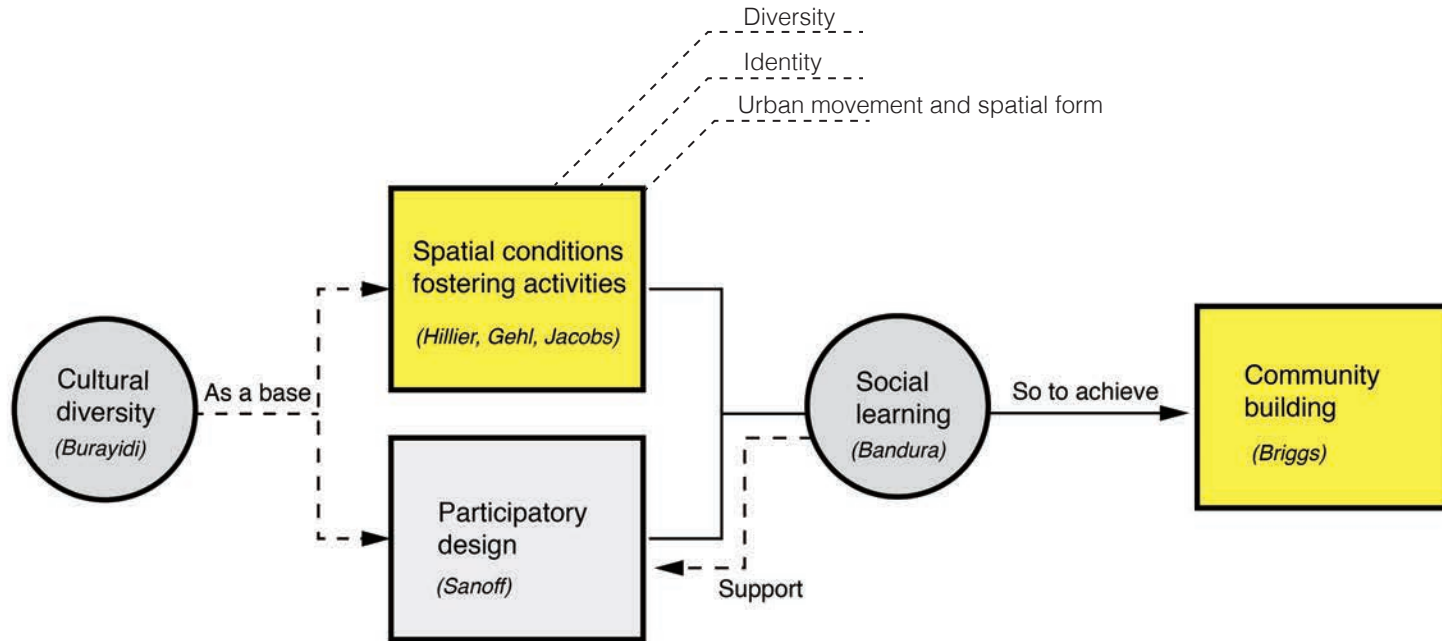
Diversity

Identity

Urban movement and spatial form

Spatial conditions fostering activities

(Hillier, Gehl, Jacobs)

Cultural diversity

(Burayidi)

As a base

Social learning

(Bandura)

So to achieve

Community building

(Briggs)

Participatory design

(Sanoff)

Support